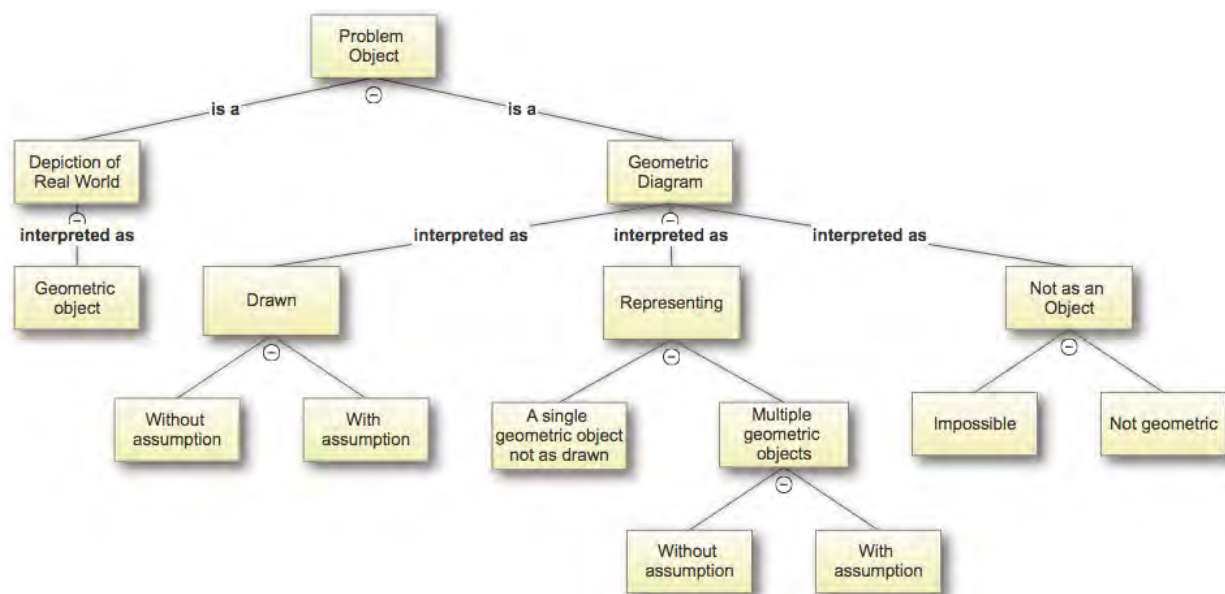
Problem Object

is a

is a

Depiction of Real World

interpreted as

Geometric object

Geometric Diagram

interpreted as

interpreted as

interpreted as

Drawn

Without assumption

With assumption

Representing

A single geometric object not as drawn

Multiple geometric objects

Without assumption

With assumption

Not as an Object

Impossible

Not geometric